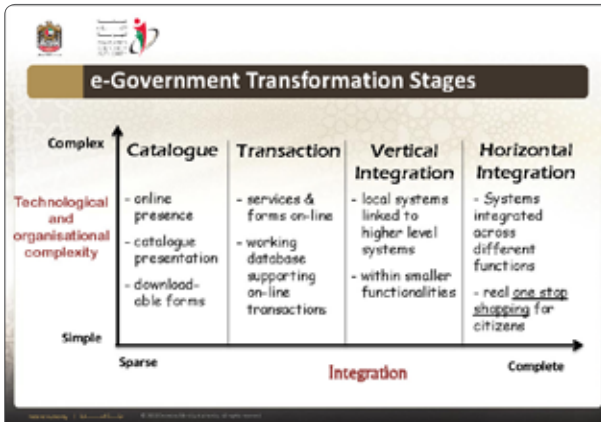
e-Government Transformation Stages

Complex

Technological and organisational complexity

Simple

| Catalogue | Transaction | Vertical Integration | Horizontal Integration |
|---|---|---|---|
| - online presence<br>- catalogue presentation<br>- downloadable forms | - services & forms on-line<br>- working database supporting on-line transactions | - local systems linked to higher level systems<br>- within smaller functionalities | - Systems integrated across different functions<br>- real one stop shopping for citizens |

Sparse

Integration

Complete

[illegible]